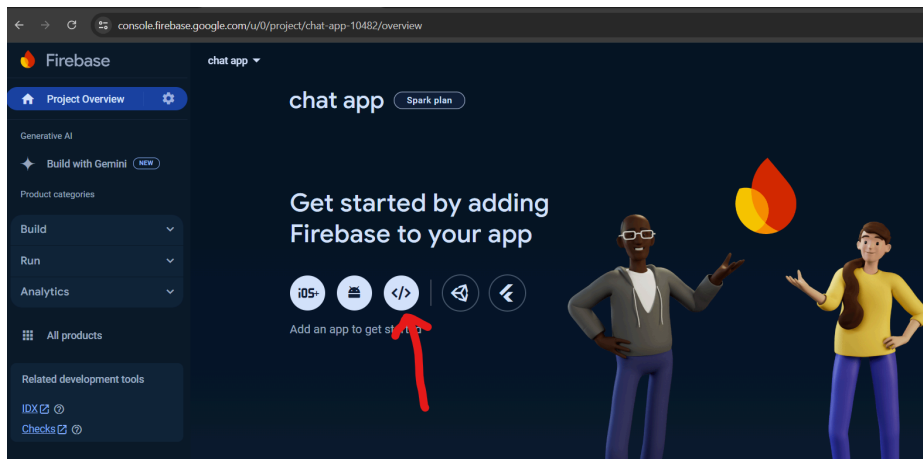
console.firebase.google.com/u/0/project/chat-app-10482/overview

Firebase

Project Overview

Generative AI

Build with Gemini NEW

Product categories

Build

Run

Analytics

All products

Related development tools

IDX

Checks

chat app

chat app Spark plan

Get started by adding Firebase to your app

iOS+

</>

Add an app to get sta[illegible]